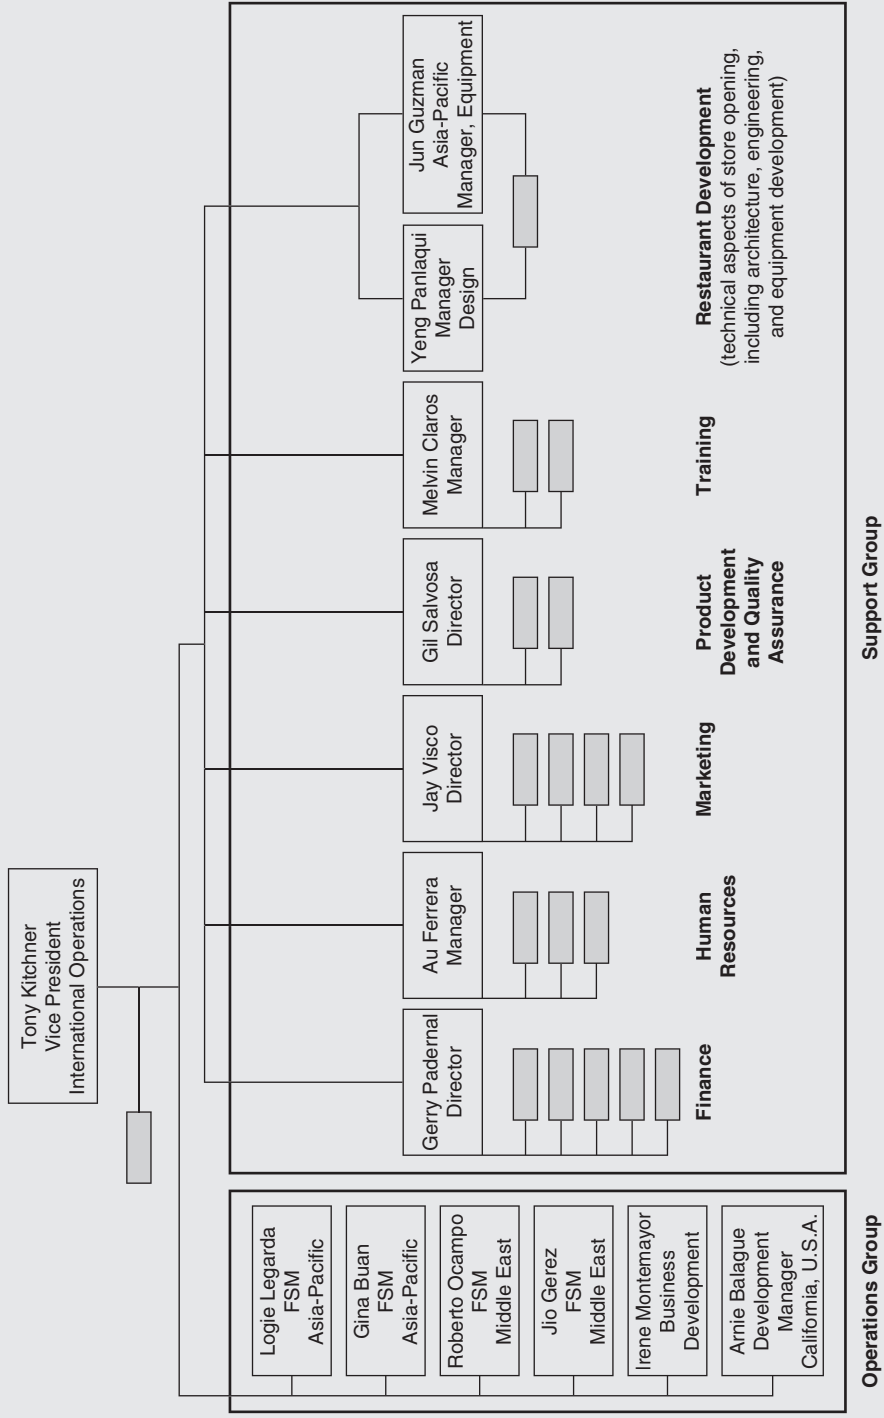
Tony Kitchner
Vice President
International Operations

Logie Legarda
FSM
Asia-Pacific

Gina Buan
FSM
Asia-Pacific

Roberto Ocampo
FSM
Middle East

Jio Gerez
FSM
Middle East

Irene Montemayor
Business
Development

Arnie Balague
Development
Manager
California, U.S.A.

Operations Group

Gerry Padernal
Director

Finance

Au Ferrera
Manager

Human Resources

Jay Visco
Director

Marketing

Gil Salvosa
Director

Product Development and Quality Assurance

Melvin Claros
Manager

Training

Yeng Panlaqui
Manager
Design

Jun Guzman
Asia-Pacific
Manager, Equipment

Restaurant Development
(technical aspects of store opening, including architecture, engineering, and equipment development)

Support Group